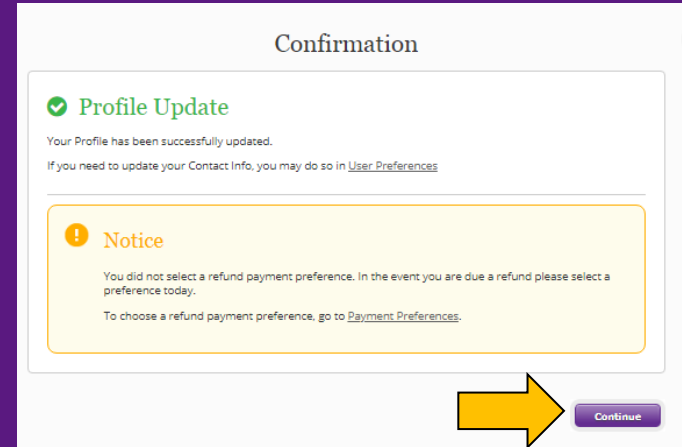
Confirmation

Profile Update

Your Profile has been successfully updated.

If you need to update your Contact Info, you may do so in User Preferences

Notice

You did not select a refund payment preference. In the event you are due a refund please select a preference today.

To choose a refund payment preference, go to Payment Preferences.

Continue